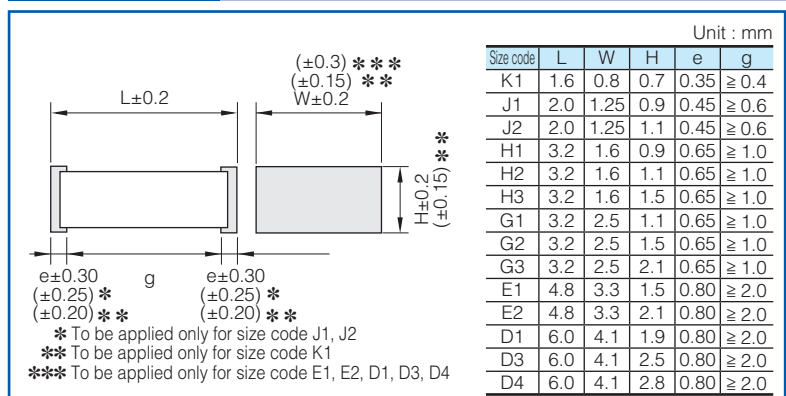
Unit : mm

(±0.3) ✻✻✻
(±0.15) ✻✻
L±0.2
W±0.2

H±0.2
(±0.15) ✻✻

e±0.30
(±0.25) ✻
(±0.20) ✻✻
g
e±0.30
(±0.25) ✻
(±0.20) ✻✻

✻ To be applied only for size code J1, J2
✻✻ To be applied only for size code K1
✻✻✻ To be applied only for size code E1, E2, D1, D3, D4

| Size code | L | W | H | e | g |
|---|---|---|---|---|---|
| K1 | 1.6 | 0.8 | 0.7 | 0.35 | ≥ 0.4 |
| J1 | 2.0 | 1.25 | 0.9 | 0.45 | ≥ 0.6 |
| J2 | 2.0 | 1.25 | 1.1 | 0.45 | ≥ 0.6 |
| H1 | 3.2 | 1.6 | 0.9 | 0.65 | ≥ 1.0 |
| H2 | 3.2 | 1.6 | 1.1 | 0.65 | ≥ 1.0 |
| H3 | 3.2 | 1.6 | 1.5 | 0.65 | ≥ 1.0 |
| G1 | 3.2 | 2.5 | 1.1 | 0.65 | ≥ 1.0 |
| G2 | 3.2 | 2.5 | 1.5 | 0.65 | ≥ 1.0 |
| G3 | 3.2 | 2.5 | 2.1 | 0.65 | ≥ 1.0 |
| E1 | 4.8 | 3.3 | 1.5 | 0.80 | ≥ 2.0 |
| E2 | 4.8 | 3.3 | 2.1 | 0.80 | ≥ 2.0 |
| D1 | 6.0 | 4.1 | 1.9 | 0.80 | ≥ 2.0 |
| D3 | 6.0 | 4.1 | 2.5 | 0.80 | ≥ 2.0 |
| D4 | 6.0 | 4.1 | 2.8 | 0.80 | ≥ 2.0 |